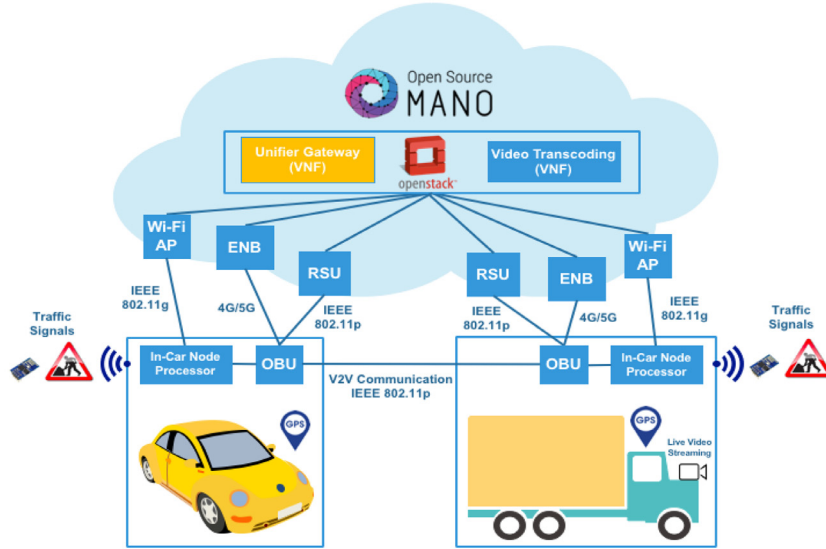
Open Source MANO

Unifier Gateway (VNF)

openstack

Video Transcoding (VNF)

Wi-Fi AP

ENB

RSU

RSU

ENB

Wi-Fi AP

IEEE 802.11g

4G/5G

IEEE 802.11p

IEEE 802.11p

4G/5G

IEEE 802.11g

Traffic Signals

Traffic Signals

In-Car Node Processor

OBU

V2V Communication IEEE 802.11p

OBU

In-Car Node Processor

GPS

GPS

Live Video Streaming